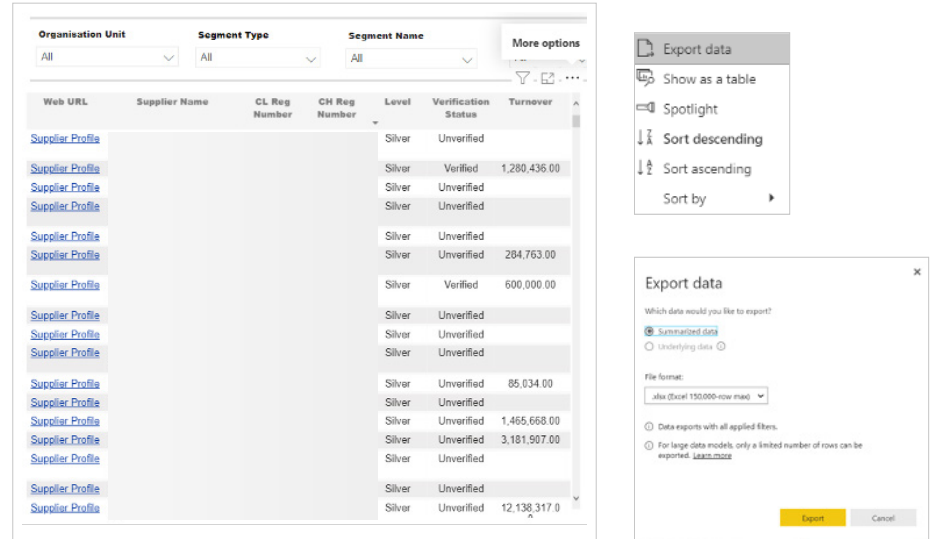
Organisation Unit
All

Segment Type
All

Segment Name
All

More options

| Web URL | Supplier Name | CL Reg Number | CH Reg Number | Level | Verification Status | Turnover |
|---|---|---|---|---|---|---|
| Supplier Profile | | | | Silver | Unverified | |
| Supplier Profile | | | | Silver | Verified | 1,280,436.00 |
| Supplier Profile | | | | Silver | Unverified | |
| Supplier Profile | | | | Silver | Unverified | |
| Supplier Profile | | | | Silver | Unverified | |
| Supplier Profile | | | | Silver | Unverified | 284,763.00 |
| Supplier Profile | | | | Silver | Verified | 600,000.00 |
| Supplier Profile | | | | Silver | Unverified | |
| Supplier Profile | | | | Silver | Unverified | |
| Supplier Profile | | | | Silver | Unverified | |
| Supplier Profile | | | | Silver | Unverified | 85,034.00 |
| Supplier Profile | | | | Silver | Unverified | |
| Supplier Profile | | | | Silver | Unverified | 1,465,668.00 |
| Supplier Profile | | | | Silver | Unverified | 3,181,907.00 |
| Supplier Profile | | | | Silver | Unverified | |
| Supplier Profile | | | | Silver | Unverified | |
| Supplier Profile | | | | Silver | Unverified | 12,138,317.0 |

Export data
Show as a table
Spotlight
Sort descending
Sort ascending
Sort by

Export data
Which data would you like to export?
Summarized data
Underlying data
File format:
.xlsx (Excel 150,000-row max)
Data exports with all applied filters.
For large data models, only a limited number of rows can be exported. Learn more
Export
Cancel